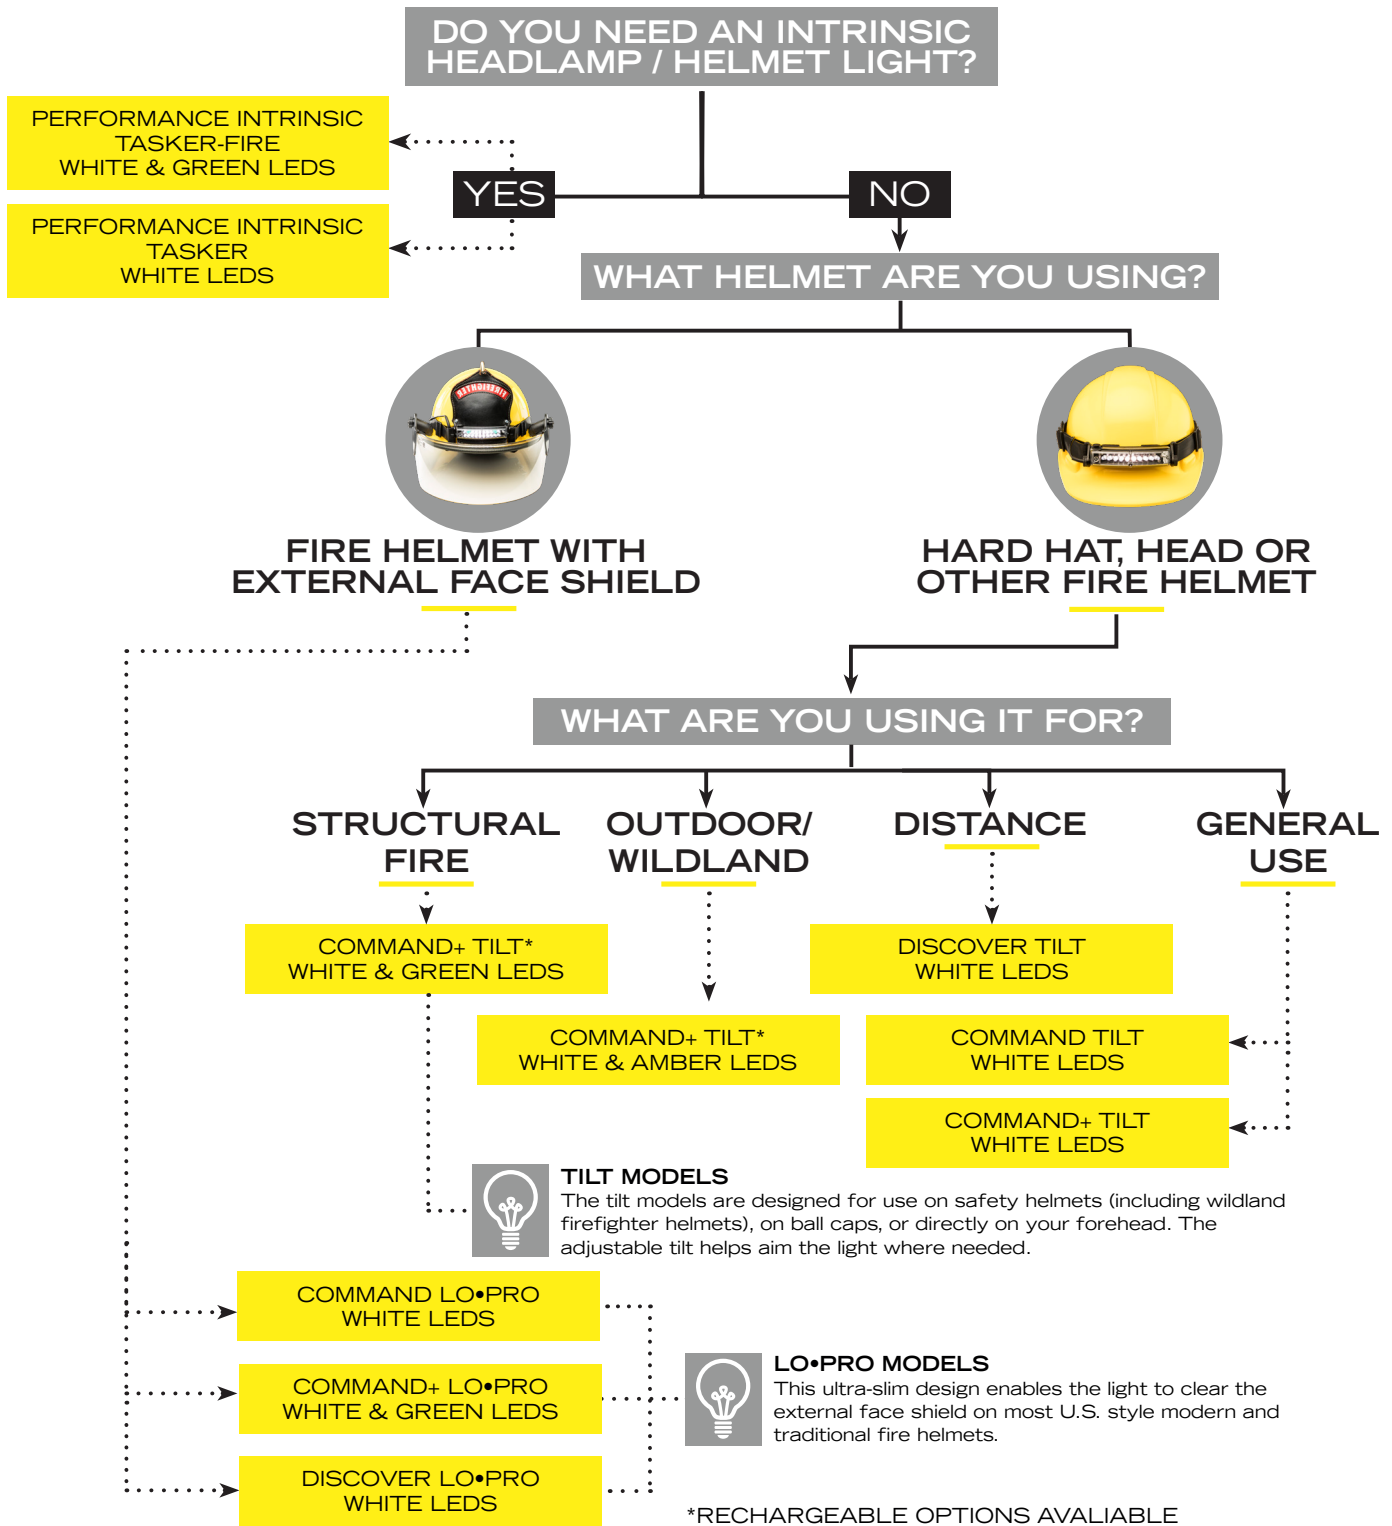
DO YOU NEED AN INTRINSIC HEADLAMP / HELMET LIGHT?

PERFORMANCE INTRINSIC TASKER-FIRE WHITE & GREEN LEDS

PERFORMANCE INTRINSIC TASKER WHITE LEDS

YES

NO

WHAT HELMET ARE YOU USING?

FIREFIGHTER

FIRE HELMET WITH EXTERNAL FACE SHIELD

HARD HAT, HEAD OR OTHER FIRE HELMET

WHAT ARE YOU USING IT FOR?

STRUCTURAL FIRE

OUTDOOR/ WILDLAND

DISTANCE

GENERAL USE

COMMAND+ TILT* WHITE & GREEN LEDS

DISCOVER TILT WHITE LEDS

COMMAND+ TILT* WHITE & AMBER LEDS

COMMAND TILT WHITE LEDS

COMMAND+ TILT WHITE LEDS

TILT MODELS
The tilt models are designed for use on safety helmets (including wildland firefighter helmets), on ball caps, or directly on your forehead. The adjustable tilt helps aim the light where needed.

COMMAND LO•PRO WHITE LEDS

COMMAND+ LO•PRO WHITE & GREEN LEDS

DISCOVER LO•PRO WHITE LEDS

LO•PRO MODELS
This ultra-slim design enables the light to clear the external face shield on most U.S. style modern and traditional fire helmets.

*RECHARGEABLE OPTIONS AVALIABLE